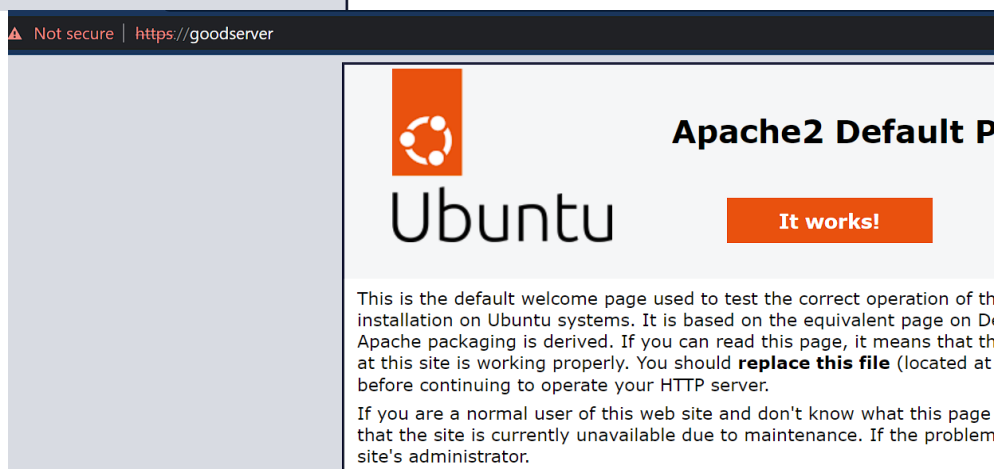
Not secure | https://goodserver

Ubuntu

Apache2 Default P

It works!

This is the default welcome page used to test the correct operation of th installation on Ubuntu systems. It is based on the equivalent page on De Apache packaging is derived. If you can read this page, it means that th at this site is working properly. You should **replace this file** (located at before continuing to operate your HTTP server.

If you are a normal user of this web site and don't know what this page that the site is currently unavailable due to maintenance. If the problem site's administrator.